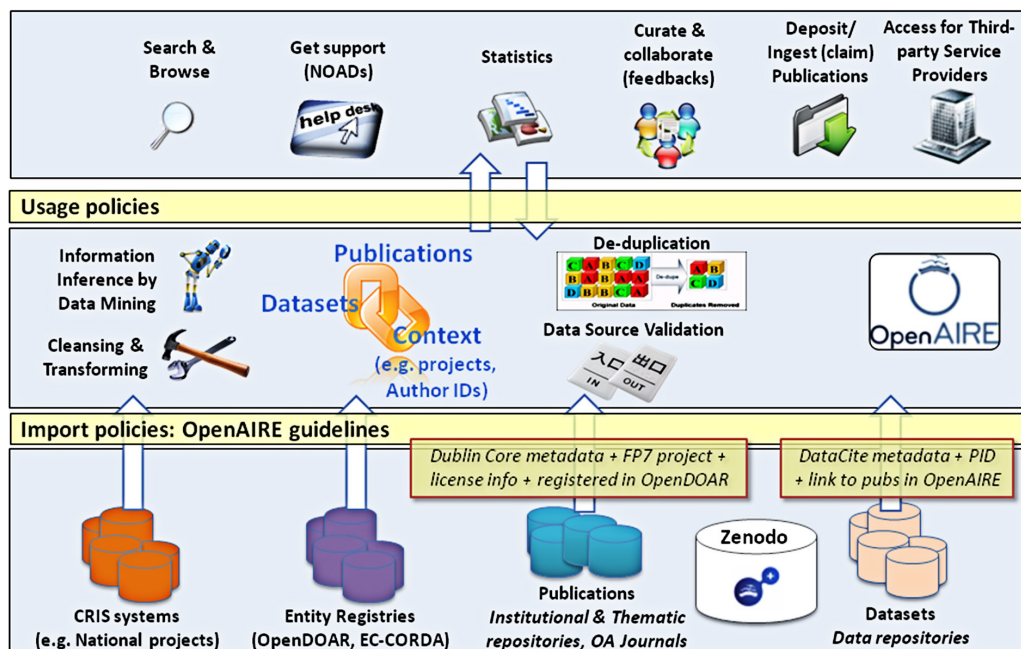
Search & Browse

Get support (NOADs)

help desk

Statistics

Curate & collaborate (feedbacks)

Deposit/ Ingest (claim) Publications

Access for Third-party Service Providers

Usage policies

Information Inference by Data Mining

Cleansing & Transforming

Publications

Datasets

Context (e.g. projects, Author IDs)

De-duplication

Original Data

De-dupe

Duplicates Removed

Data Source Validation

IN

OUT

OpenAIRE

Import policies: OpenAIRE guidelines

Dublin Core metadata + FP7 project + license info + registered in OpenDOAR

DataCite metadata + PID + link to pubs in OpenAIRE

CRIS systems (e.g. National projects)

Entity Registries (OpenDOAR, EC-CORDA)

Publications Institutional & Thematic repositories, OA Journals

Zenodo

Datasets Data repositories